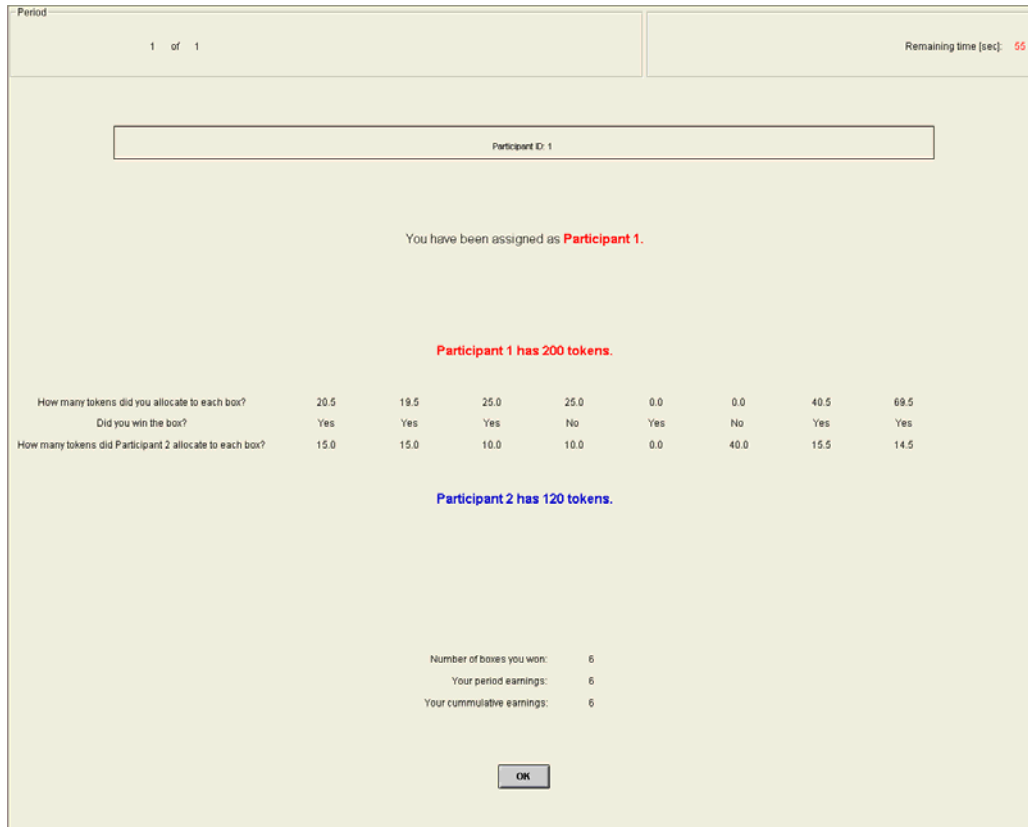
Period

1 of 1

Remaining time [sec]: 55

Participant ID: 1

You have been assigned as **Participant 1.**

**Participant 1 has 200 tokens.**

| How many tokens did you allocate to each box? | 20.5 | 19.5 | 25.0 | 25.0 | 0.0 | 0.0 | 40.5 | 69.5 |
|---|---|---|---|---|---|---|---|---|
| Did you win the box? | Yes | Yes | Yes | No | Yes | No | Yes | Yes |
| How many tokens did Participant 2 allocate to each box? | 15.0 | 15.0 | 10.0 | 10.0 | 0.0 | 40.0 | 15.5 | 14.5 |

**Participant 2 has 120 tokens.**

Number of boxes you won: 6

Your period earnings: 6

Your cummulative earnings: 6

OK